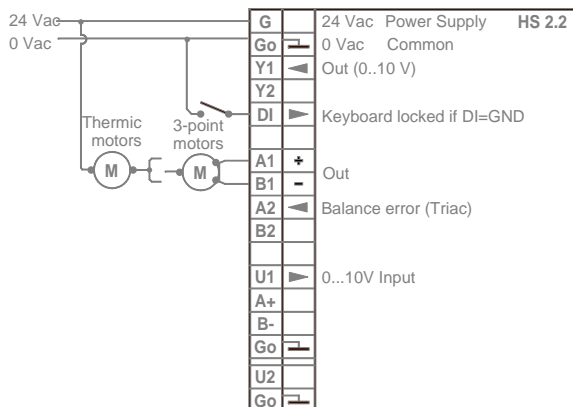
24 Vac
0 Vac

Thermic motors
3-point motors

M
M

| G | | 24 Vac Power Supply HS 2.2 |
|---|---|---|
| Go | | 0 Vac Common |
| Y1 | | Out (0..10 V) |
| Y2 | | |
| DI | | Keyboard locked if DI=GND |
| A1 | + | Out |
| B1 | - | |
| A2 | | Balance error (Triac) |
| B2 | | |
| | | |
| U1 | | 0...10V Input |
| A+ | | |
| B- | | |
| Go | | |
| U2 | | |
| Go | | |